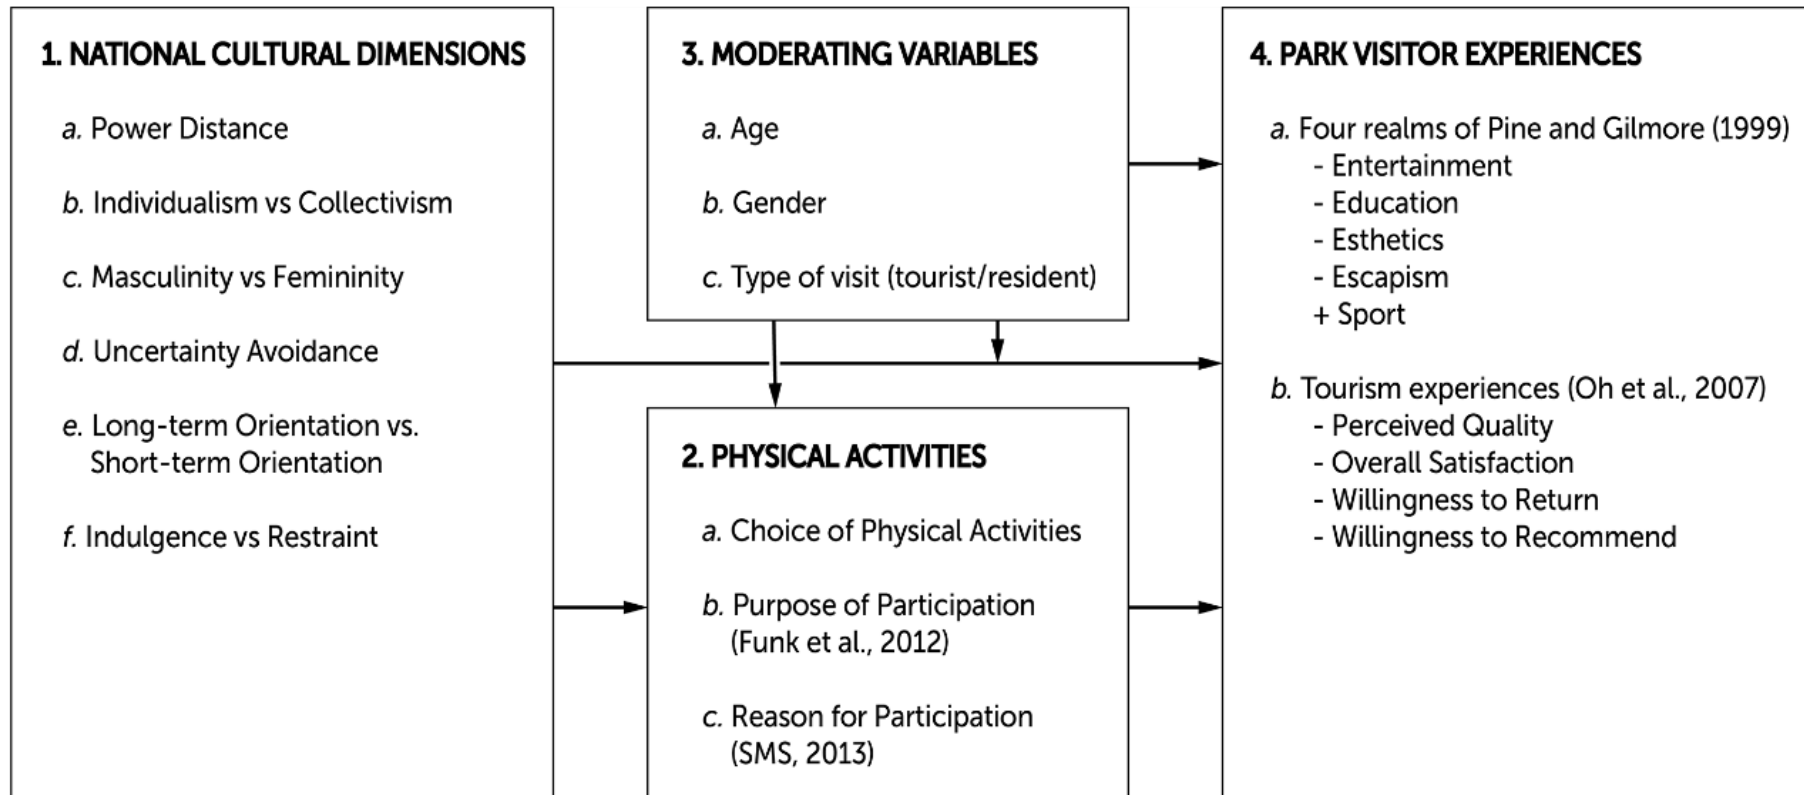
1. NATIONAL CULTURAL DIMENSIONS

a. Power Distance

b. Individualism vs Collectivism

c. Masculinity vs Femininity

d. Uncertainty Avoidance

e. Long-term Orientation vs. Short-term Orientation

f. Indulgence vs Restraint

3. MODERATING VARIABLES

a. Age

b. Gender

c. Type of visit (tourist/resident)

2. PHYSICAL ACTIVITIES

a. Choice of Physical Activities

b. Purpose of Participation (Funk et al., 2012)

c. Reason for Participation (SMS, 2013)

4. PARK VISITOR EXPERIENCES

a. Four realms of Pine and Gilmore (1999)
- Entertainment
- Education
- Esthetics
- Escapism
+ Sport

b. Tourism experiences (Oh et al., 2007)
- Perceived Quality
- Overall Satisfaction
- Willingness to Return
- Willingness to Recommend